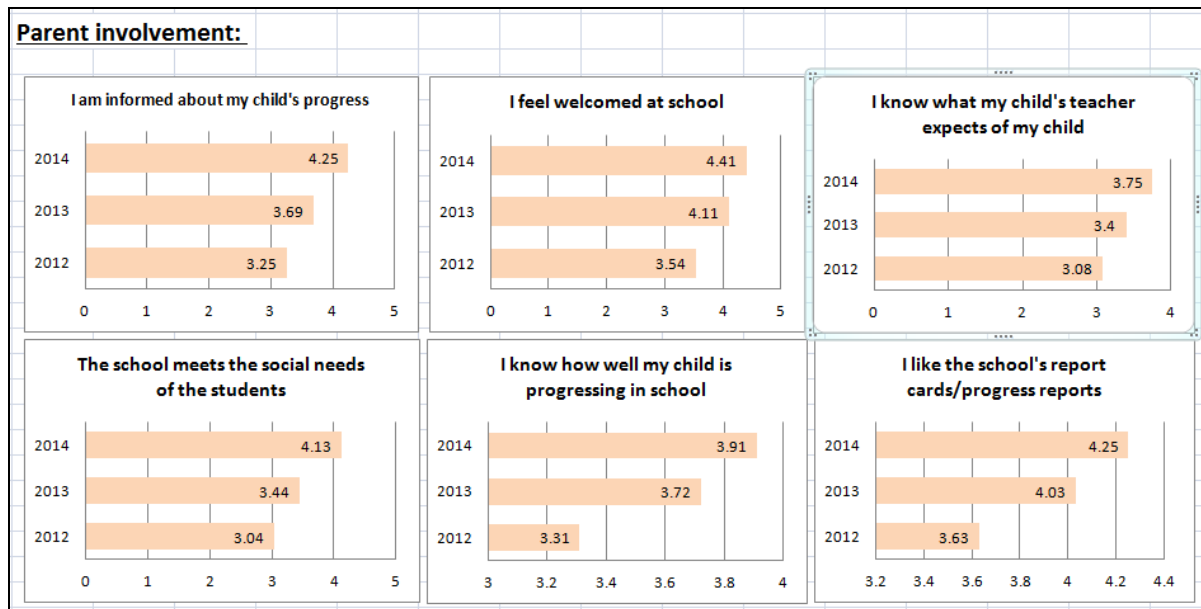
Parent involvement:

I am informed about my child's progress

| Year | Score |
|---|---|
| 2014 | 4.25 |
| 2013 | 3.69 |
| 2012 | 3.25 |

0 1 2 3 4 5

I feel welcomed at school

| Year | Score |
|---|---|
| 2014 | 4.41 |
| 2013 | 4.11 |
| 2012 | 3.54 |

0 1 2 3 4 5

I know what my child's teacher expects of my child

| Year | Score |
|---|---|
| 2014 | 3.75 |
| 2013 | 3.4 |
| 2012 | 3.08 |

0 1 2 3 4

The school meets the social needs of the students

| Year | Score |
|---|---|
| 2014 | 4.13 |
| 2013 | 3.44 |
| 2012 | 3.04 |

0 1 2 3 4 5

I know how well my child is progressing in school

| Year | Score |
|---|---|
| 2014 | 3.91 |
| 2013 | 3.72 |
| 2012 | 3.31 |

3 3.2 3.4 3.6 3.8 4

I like the school's report cards/progress reports

| Year | Score |
|---|---|
| 2014 | 4.25 |
| 2013 | 4.03 |
| 2012 | 3.63 |

3.2 3.4 3.6 3.8 4 4.2 4.4